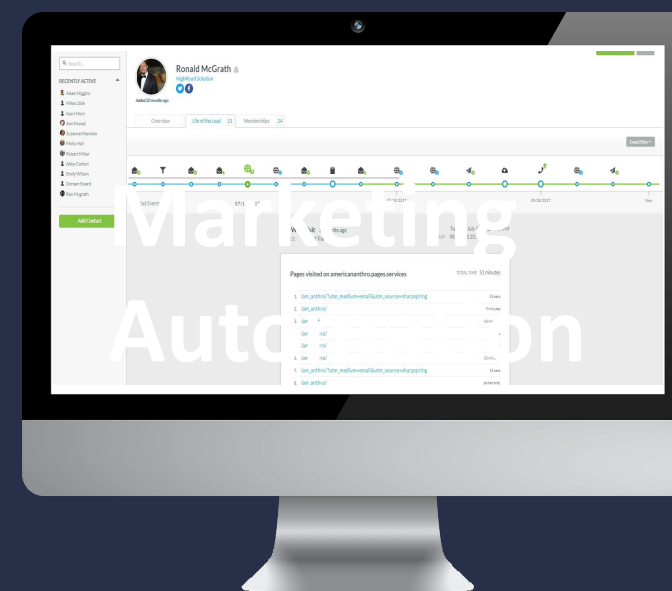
Marketing Automation

Search...
RECENTLY ACTIVE
Adam Higgins
Mike Little
Kent Moss
Ava Powell
Suzanne Harmon
Molly Hall
Robert Miller
Abby Conlon
Emily Wilson
Torsten Svard
Ron Mcgrath
Add Contact

Ronald McGrath
Highland Solution
Added 22 months ago

Overview
Life of the Lead 21
Memberships 24

Event Filters

Pages visited on americasanthro.pages.services
TOTAL TIME 51 minutes
1. /am_anthro/?utm_medium=email&utm_source=sharpspring
/am_anthro/
/am_anthro/?utm_medium=email&utm_source=sharpspring
/am_anthro/